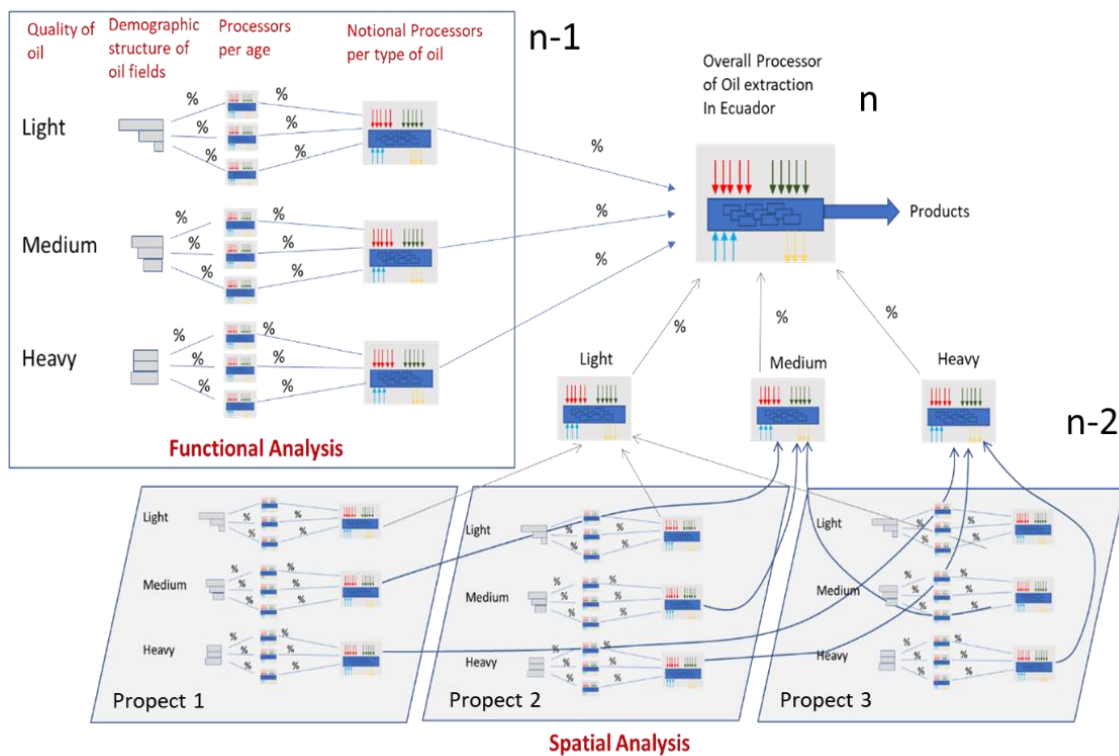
Quality of oil

Demographic structure of oil fields

Processors per age

Notional Processors per type of oil

n-1

Light
%
%
%
%
%
%

Medium
%
%
%
%
%
%

Heavy
%
%
%
%
%
%

Functional Analysis

Overall Processor of Oil extraction In Ecuador

n

%
%
%

Products

%
%
%

Light

Medium

Heavy

n-2

Light
%
%
%

Medium
%
%

Heavy
%
%
%
%

Propect 1

Light
%
%

Medium
%
%
%

Heavy
%
%
%

Propect 2

Light
%
%
%

Medium
%
%
%

Heavy
%
%
%

Propect 3

Spatial Analysis